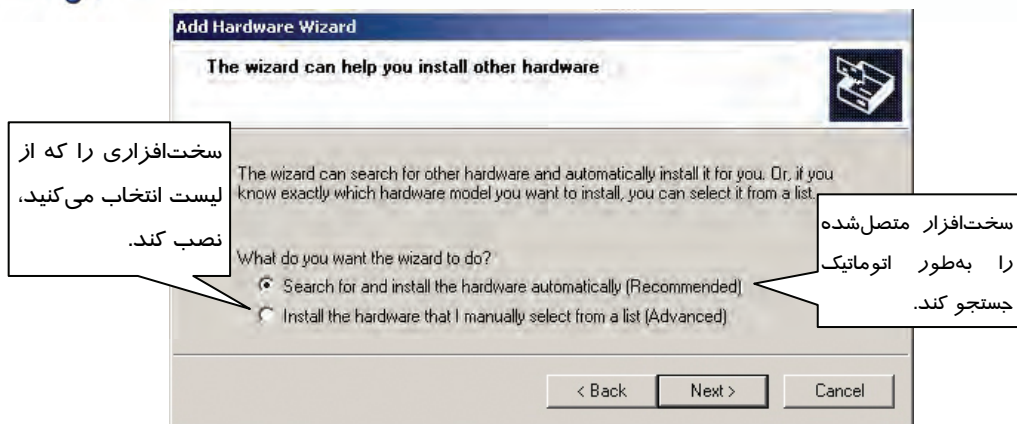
Add Hardware Wizard

The wizard can help you install other hardware

سخت‌افزاری را که از لیست انتخاب می‌کنید، نصب کند.

The wizard can search for other hardware and automatically install it for you. Or, if you know exactly which hardware model you want to install, you can select it from a list.

سخت‌افزار متصل‌شده را به‌طور اتوماتیک جستجو کند.

What do you want the wizard to do?

Search for and install the hardware automatically (Recommended)

Install the hardware that I manually select from a list (Advanced)

< Back | Next > | Cancel